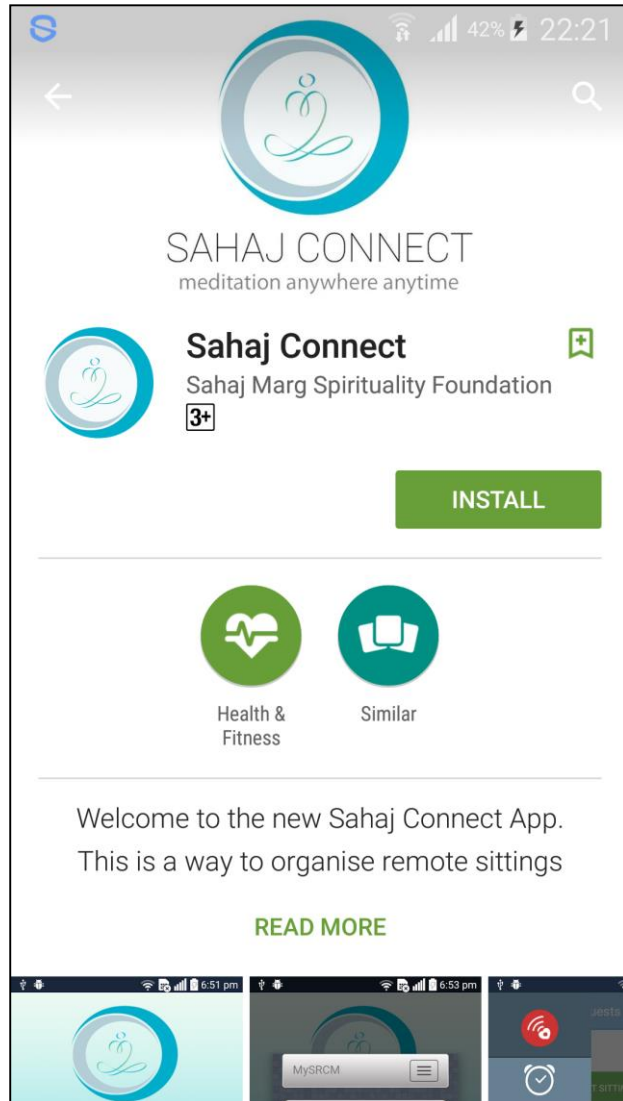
42% 22:21

SAHAJ CONNECT
meditation anywhere anytime

Sahaj Connect
Sahaj Marg Spirituality Foundation
3+

INSTALL

Health & Fitness

Similar

Welcome to the new Sahaj Connect App. This is a way to organise remote sittings

READ MORE

6:51 pm

6:53 pm

MySRCM